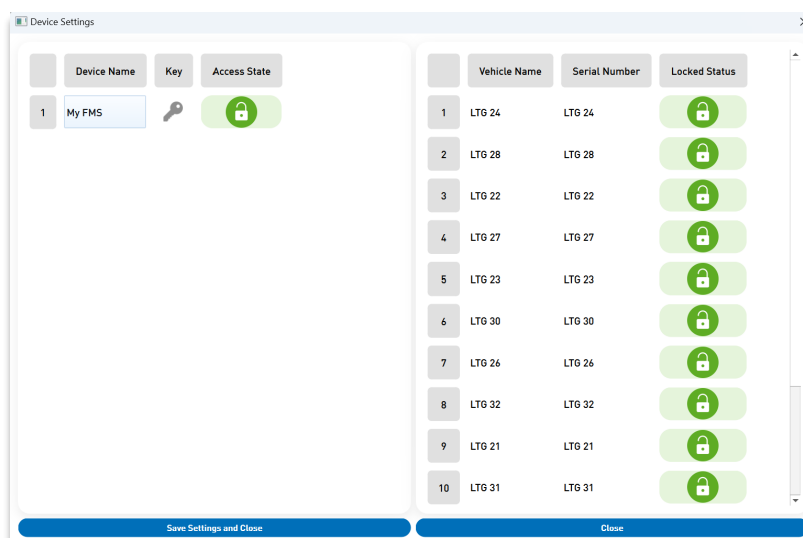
Device Settings

|  | Device Name | Key | Access State |
|---|---|---|---|
| 1 | My FMS |  |  |

|  | Vehicle Name | Serial Number | Locked Status |
|---|---|---|---|
| 1 | LTG 24 | LTG 24 |  |
| 2 | LTG 28 | LTG 28 |  |
| 3 | LTG 22 | LTG 22 |  |
| 4 | LTG 27 | LTG 27 |  |
| 5 | LTG 23 | LTG 23 |  |
| 6 | LTG 30 | LTG 30 |  |
| 7 | LTG 26 | LTG 26 |  |
| 8 | LTG 32 | LTG 32 |  |
| 9 | LTG 21 | LTG 21 |  |
| 10 | LTG 31 | LTG 31 |  |

Save Settings and Close

Close